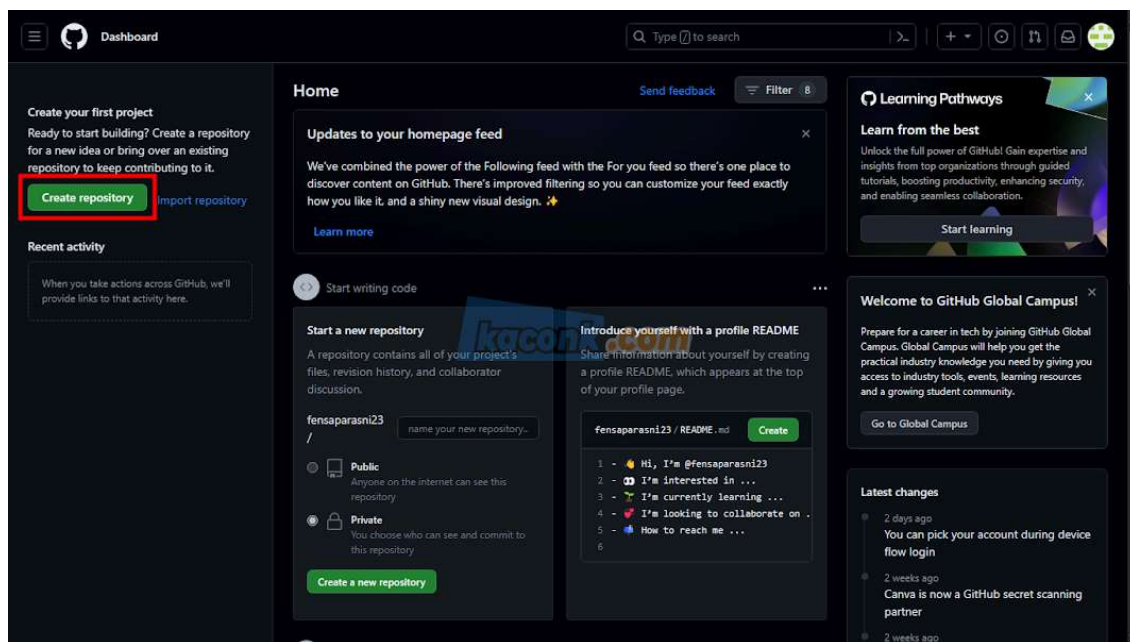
Dashboard

Type / to search

Create your first project
Ready to start building? Create a repository for a new idea or bring over an existing repository to keep contributing to it.

Create repository
Import repository

Recent activity

When you take actions across GitHub, we'll provide links to that activity here.

Home
Send feedback
Filter 8

Updates to your homepage feed

We've combined the power of the Following feed with the For you feed so there's one place to discover content on GitHub. There's improved filtering so you can customize your feed exactly how you like it, and a shiny new visual design. ✨

Learn more

Start writing code

Start a new repository
A repository contains all of your project's files, revision history, and collaborator discussion.

fensaparasni23 /
name your new repository...

Public
Anyone on the internet can see this repository

Private
You choose who can see and commit to this repository

Create a new repository

kaconk.com

Introduce yourself with a profile README
Share information about yourself by creating a profile README, which appears at the top of your profile page.

fensaparasni23 / README.md
Create

1 - 👋 Hi, I'm @fensaparasni23
2 - 👀 I'm interested in ...
3 - 🌱 I'm currently learning ...
4 - 💞️ I'm looking to collaborate on .
5 - 📫 How to reach me ...
6

Learning Pathways
Learn from the best
Unlock the full power of GitHub! Gain expertise and insights from top organizations through guided tutorials, boosting productivity, enhancing security, and enabling seamless collaboration.
Start learning

Welcome to GitHub Global Campus!
Prepare for a career in tech by joining GitHub Global Campus. Global Campus will help you get the practical industry knowledge you need by giving you access to industry tools, events, learning resources and a growing student community.
Go to Global Campus

Latest changes
2 days ago
You can pick your account during device flow login
2 weeks ago
Canva is now a GitHub secret scanning partner
2 weeks ago